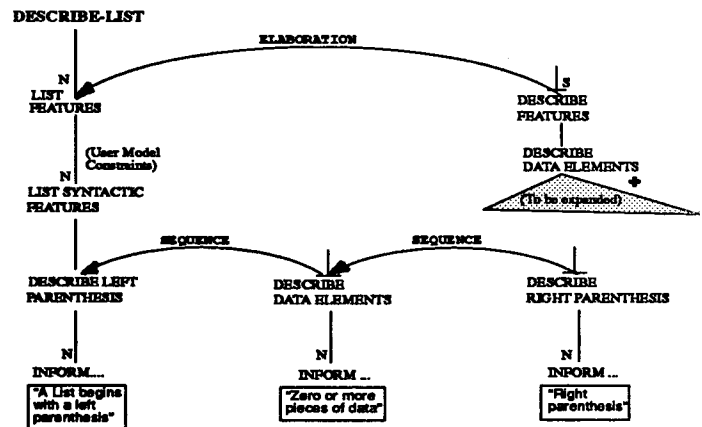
DESCRIBE-LIST

ELABORATION

N
LIST FEATURES

S
DESCRIBE FEATURES

(User Model Constraints)

N
LIST SYNTACTIC FEATURES

DESCRIBE DATA ELEMENTS

+

(To be expanded)

SEQUENCE

SEQUENCE

DESCRIBE LEFT PARENTHESIS

DESCRIBE DATA ELEMENTS

DESCRIBE RIGHT PARENTHESIS

N
INFORM...

"A List begins with a left parenthesis"

N
INFORM ...

"Zero or more pieces of data"

N
INFORM ...

"Right parenthesis"